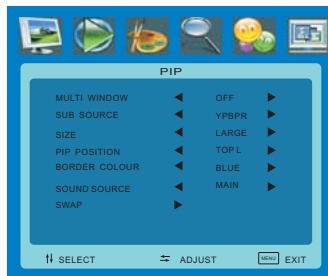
PIP

| | | | |
|---|---|---|---|
| MULTI WINDOW | ◀ | OFF | ▶ |
| SUB SOURCE | ◀ | YPBPR | ▶ |
| SIZE | ◀ | LARGE | ▶ |
| PIP POSITION | ◀ | TOP L | ▶ |
| BORDER COLOUR | ◀ | BLUE | ▶ |
| SOUND SOURCE | ◀ | MAIN | ▶ |
| SWAP | ▶ | | |

SELECT ADJUST MENU EXIT